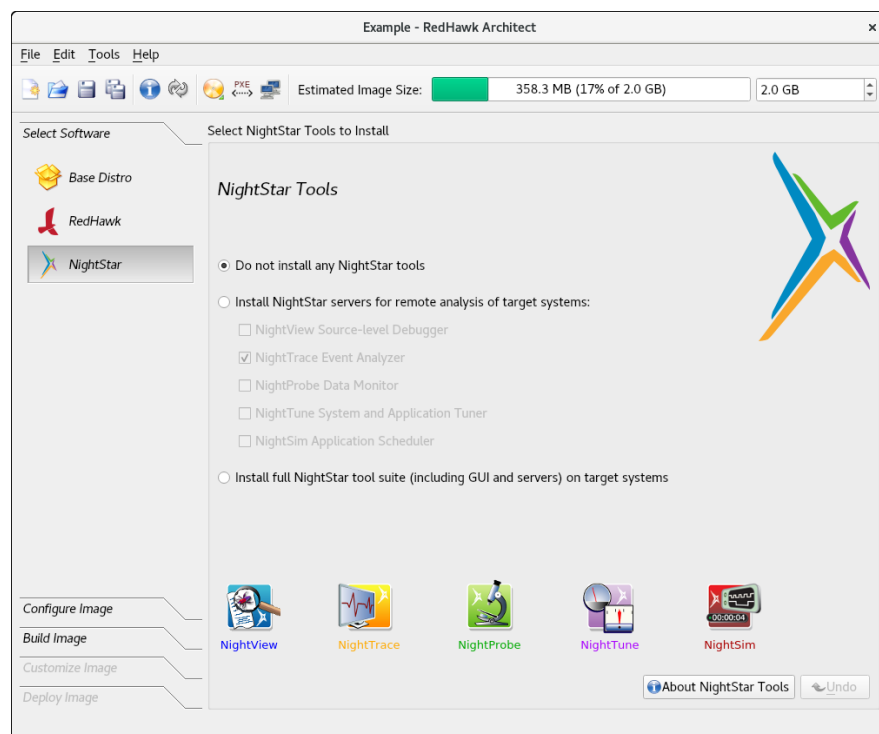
Example - RedHawk Architect

File Edit Tools Help

PXE

Estimated Image Size: 358.3 MB (17% of 2.0 GB) 2.0 GB

Select Software

Base Distro

RedHawk

NightStar

Configure Image

Build Image

Customize Image

Deploy Image

Select NightStar Tools to Install

NightStar Tools

Do not install any NightStar tools

Install NightStar servers for remote analysis of target systems:

NightView Source-level Debugger

NightTrace Event Analyzer

NightProbe Data Monitor

NightTune System and Application Tuner

NightSim Application Scheduler

Install full NightStar tool suite (including GUI and servers) on target systems

00:00:04

NightView NightTrace NightProbe NightTune NightSim

About NightStar Tools Undo